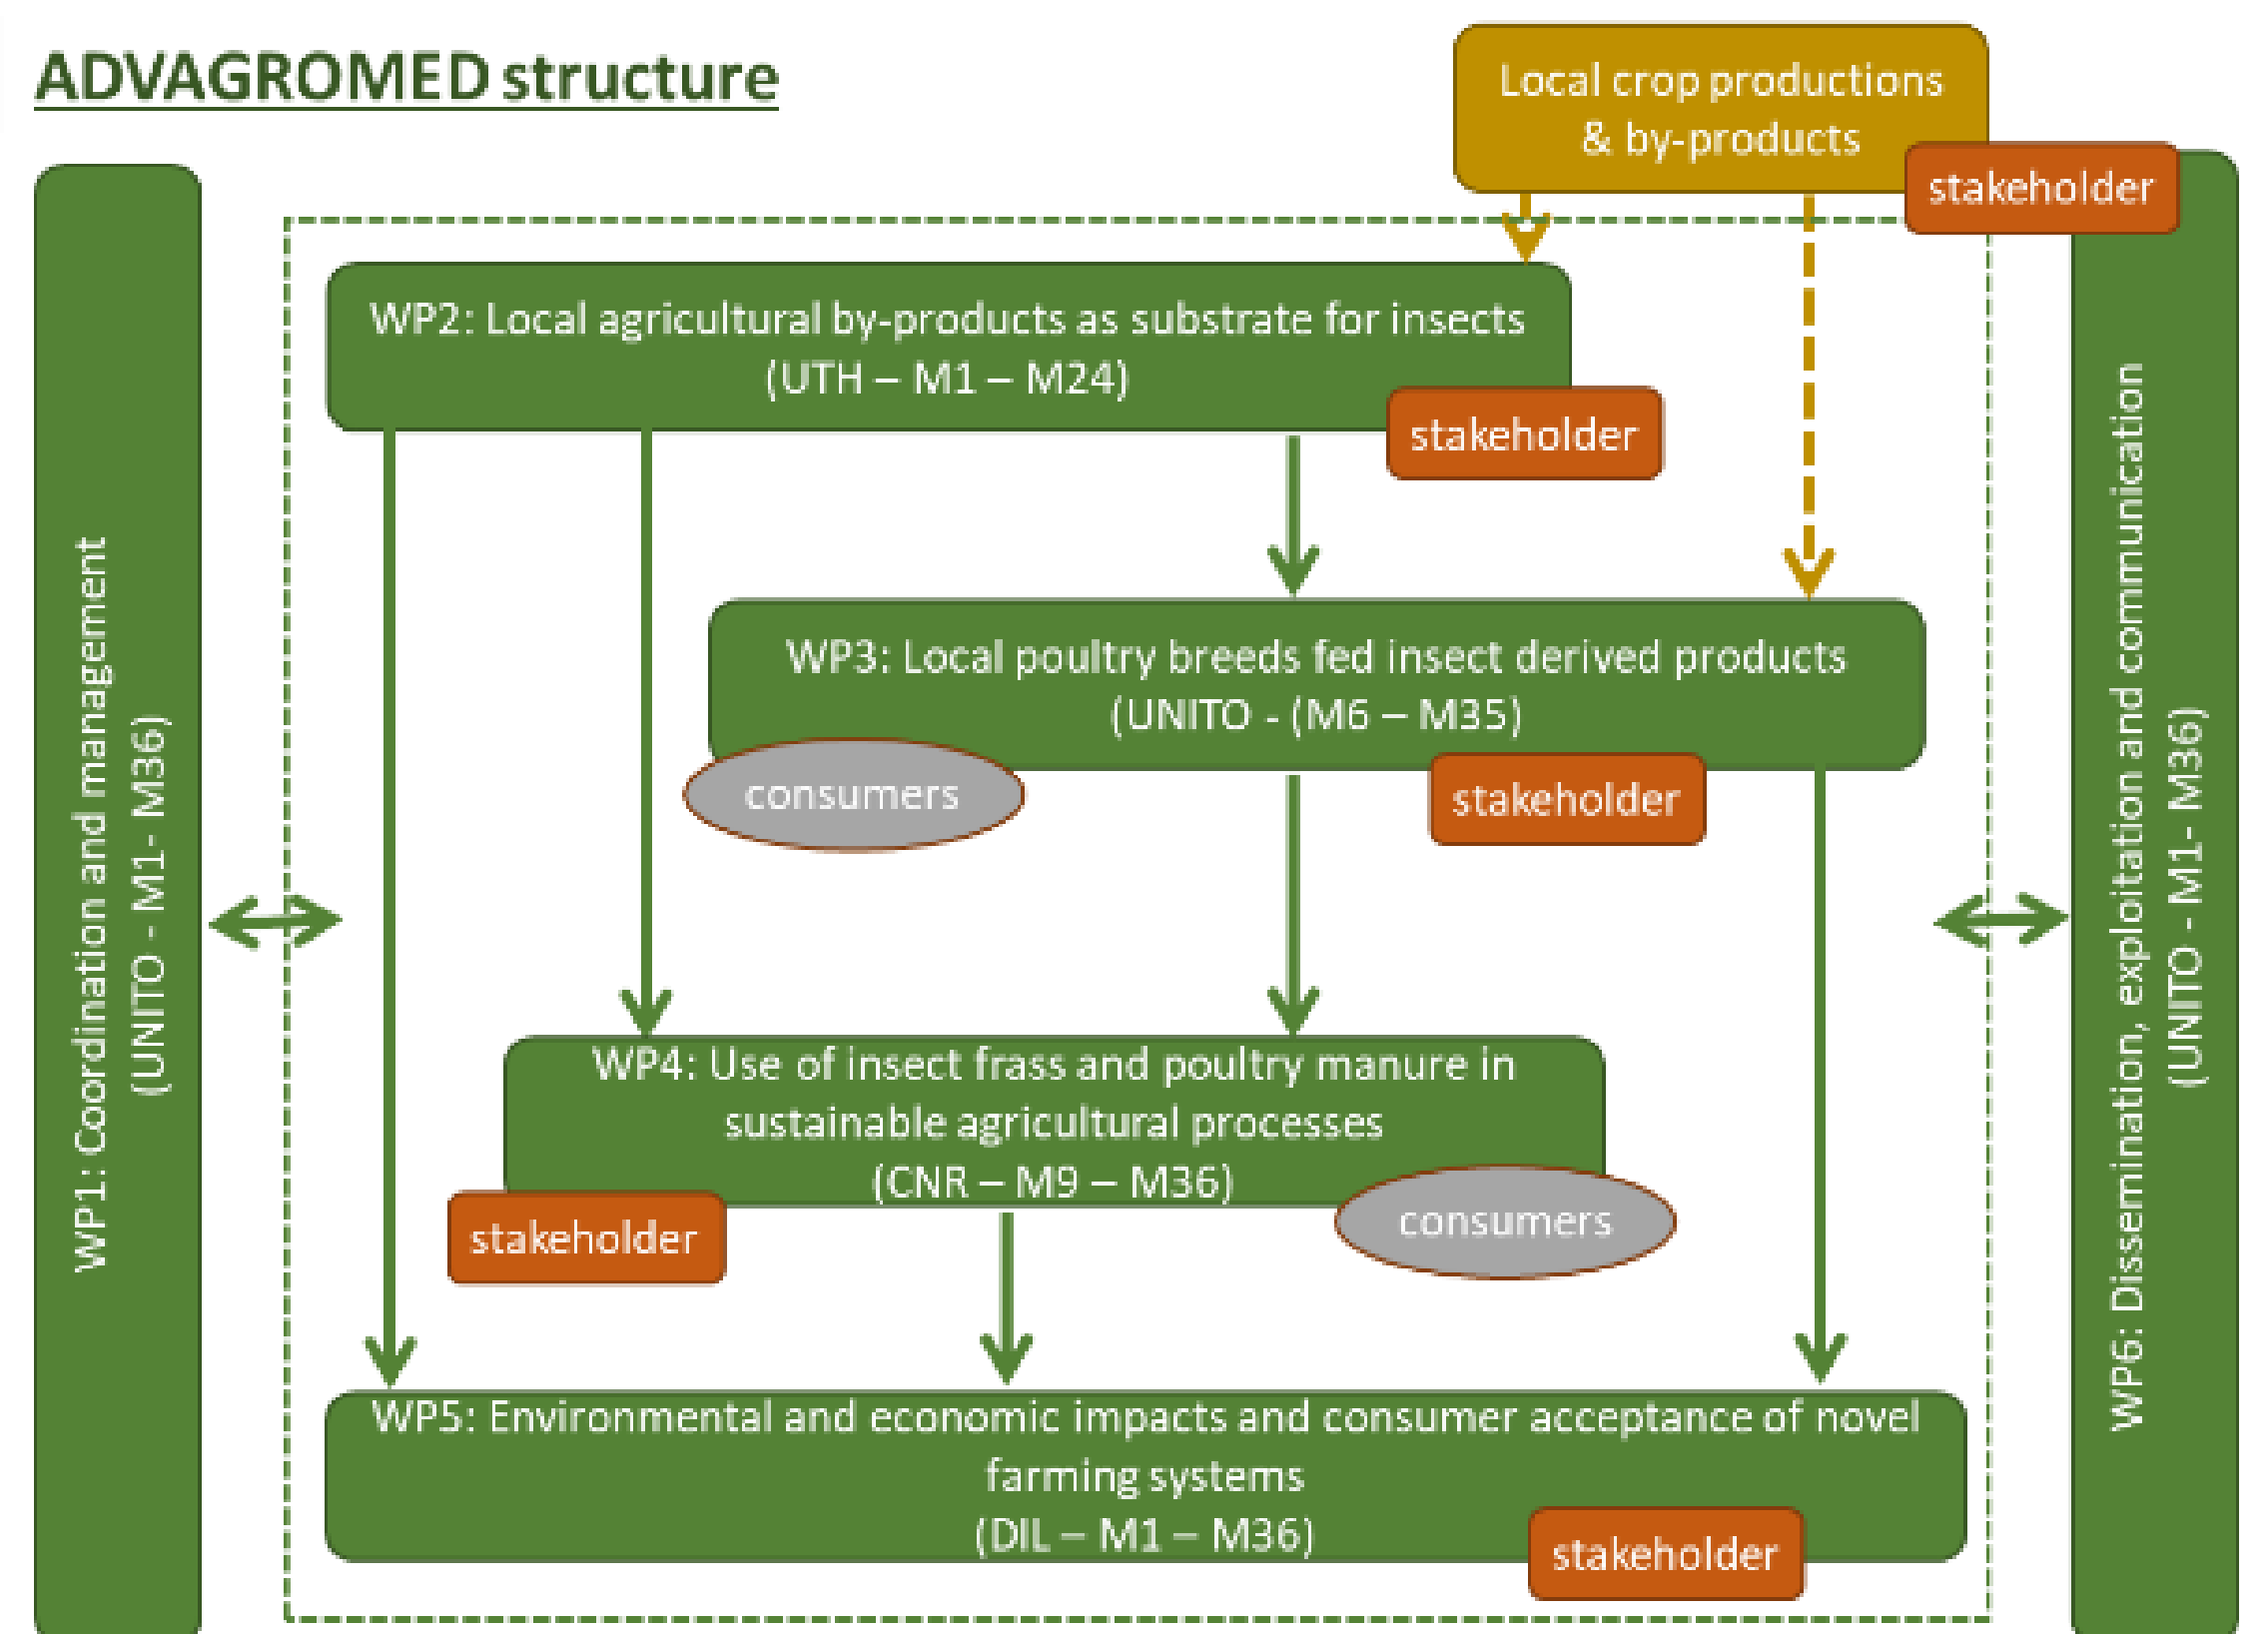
ADVAGROMED structure

Local crop productions & by-products

stakeholder

WP1: Coordination and management (UNITO - M1- M36)

WP2: Local agricultural by-products as substrate for insects (UTH – M1 – M24)

stakeholder

WP3: Local poultry breeds fed insect derived products (UNITO - (M6 – M35)

consumers

stakeholder

WP4: Use of insect frass and poultry manure in sustainable agricultural processes (CNR – M9 – M36)

stakeholder

consumers

WP5: Environmental and economic impacts and consumer acceptance of novel farming systems (DIL – M1 – M36)

stakeholder

WP6: Dissemination, exploitation and communication (UNITO - M1- M36)